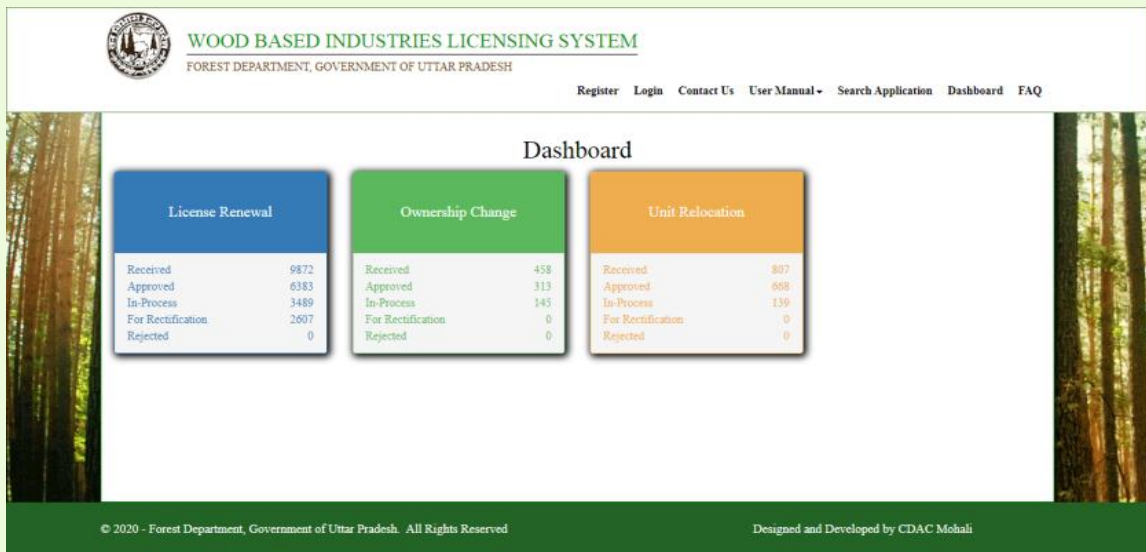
WOOD BASED INDUSTRIES LICENSING SYSTEM
FOREST DEPARTMENT, GOVERNMENT OF UTTAR PRADESH

Register Login Contact Us User Manual Search Application Dashboard FAQ

Dashboard

License Renewal

| | |
|---|---|
| Received | 9872 |
| Approved | 6383 |
| In-Process | 3489 |
| For Rectification | 2607 |
| Rejected | 0 |

Ownership Change

| | |
|---|---|
| Received | 458 |
| Approved | 313 |
| In-Process | 145 |
| For Rectification | 0 |
| Rejected | 0 |

Unit Relocation

| | |
|---|---|
| Received | 807 |
| Approved | 668 |
| In-Process | 139 |
| For Rectification | 0 |
| Rejected | 0 |

© 2020 - Forest Department, Government of Uttar Pradesh. All Rights Reserved

Designed and Developed by CDAC Mohali